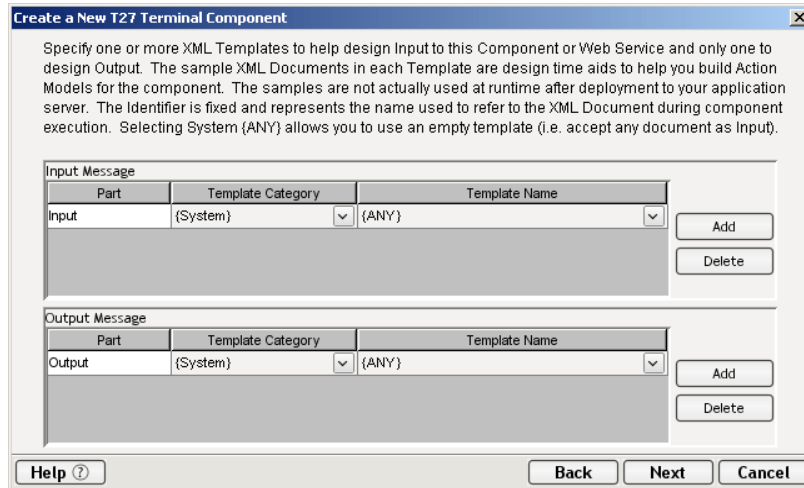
Create a New T27 Terminal Component

Specify one or more XML Templates to help design Input to this Component or Web Service and only one to design Output. The sample XML Documents in each Template are design time aids to help you build Action Models for the component. The samples are not actually used at runtime after deployment to your application server. The Identifier is fixed and represents the name used to refer to the XML Document during component execution. Selecting System {ANY} allows you to use an empty template (i.e. accept any document as Input).

Input Message

| Part | Template Category | Template Name |
|---|---|---|
| Input | {System} | {ANY} |

Add

Delete

Output Message

| Part | Template Category | Template Name |
|---|---|---|
| Output | {System} | {ANY} |

Add

Delete

Help ?

Back

Next

Cancel